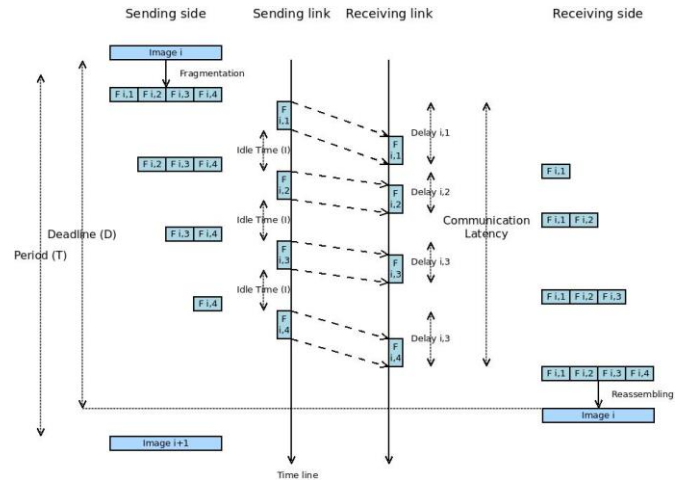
Sending side

Sending link

Receiving link

Receiving side

Image i

Fragmentation

F i,1 | F i,2 | F i,3 | F i,4

Period (T)

Deadline (D)

F i,1

Delay i,1

F i,1

Idle Time (I)

F i,2 | F i,3 | F i,4

F i,1

F i,2

Delay i,2

F i,2

Communication Latency

F i,1 | F i,2

Idle Time (I)

F i,3 | F i,4

F i,3

Delay i,3

F i,3

Idle Time (I)

F i,4

F i,1 | F i,2 | F i,3

F i,4

Delay i,3

F i,4

F i,1 | F i,2 | F i,3 | F i,4

Reassembling

Image i

Image i+1

Time line